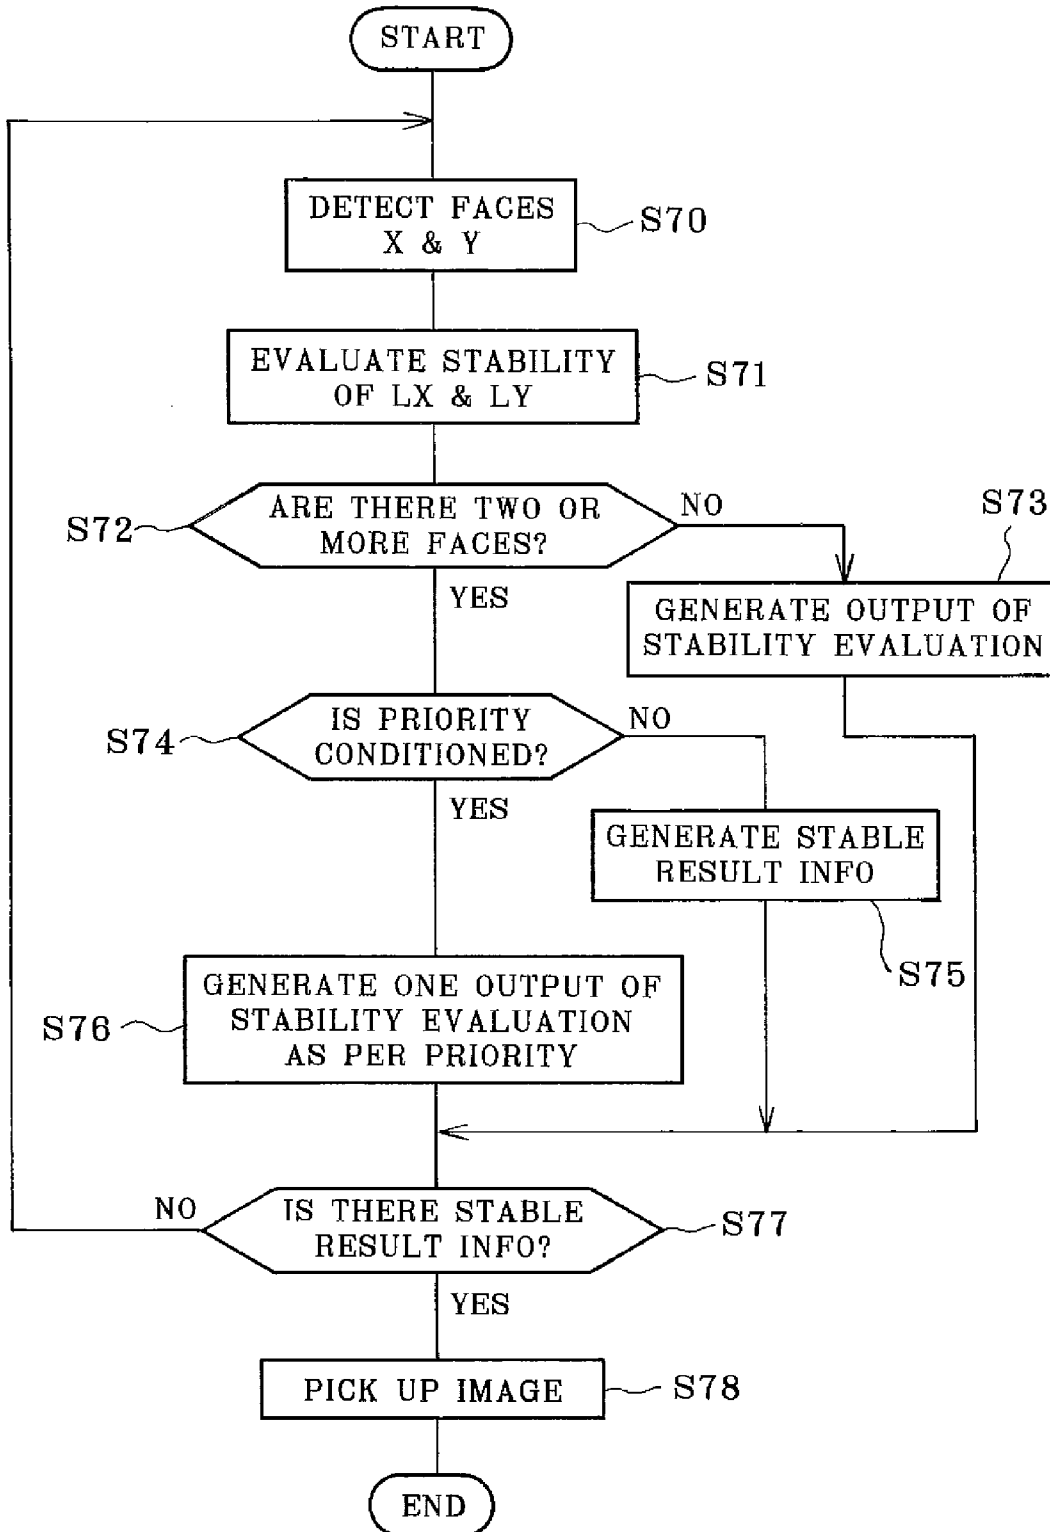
START

DETECT FACES X & Y
S70

EVALUATE STABILITY OF LX & LY
S71

S72
ARE THERE TWO OR MORE FACES?
NO
S73
GENERATE OUTPUT OF STABILITY EVALUATION
YES

S74
IS PRIORITY CONDITIONED?
NO
YES
GENERATE STABLE RESULT INFO
S75

S76
GENERATE ONE OUTPUT OF STABILITY EVALUATION AS PER PRIORITY

NO
IS THERE STABLE RESULT INFO?
S77
YES

PICK UP IMAGE
S78

END